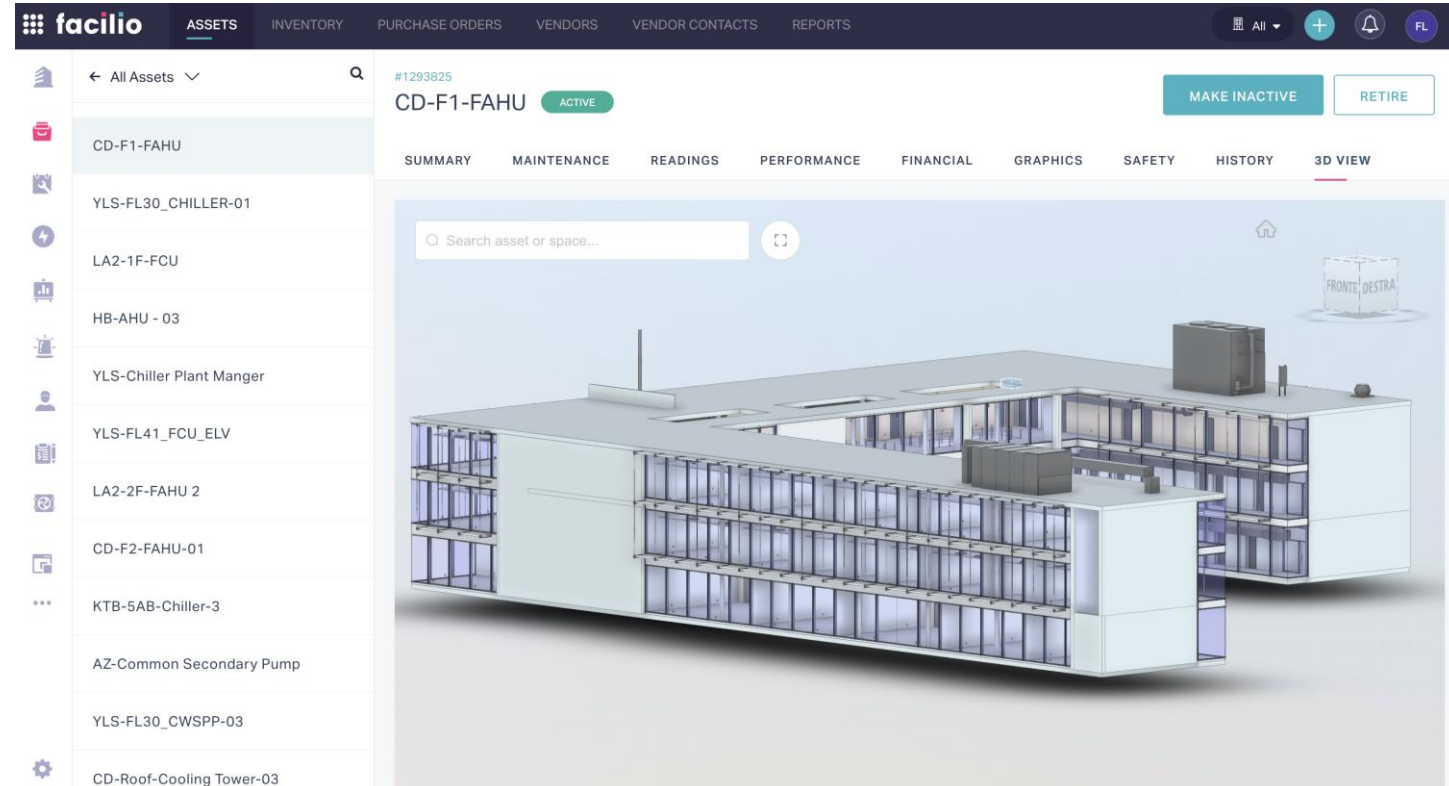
facilio ASSETS INVENTORY PURCHASE ORDERS VENDORS VENDOR CONTACTS REPORTS

All

FL

← All Assets

CD-F1-FAHU

YLS-FL30_CHILLER-01

LA2-1F-FCU

HB-AHU - 03

YLS-Chiller Plant Manger

YLS-FL41_FCU_ELV

LA2-2F-FAHU 2

CD-F2-FAHU-01

KTB-5AB-Chiller-3

AZ-Common Secondary Pump

YLS-FL30_CWSPP-03

CD-Roof-Cooling Tower-03

#1293825

CD-F1-FAHU ACTIVE

MAKE INACTIVE RETIRE

SUMMARY MAINTENANCE READINGS PERFORMANCE FINANCIAL GRAPHICS SAFETY HISTORY 3D VIEW

Search asset or space...

FRONTE DESTRA